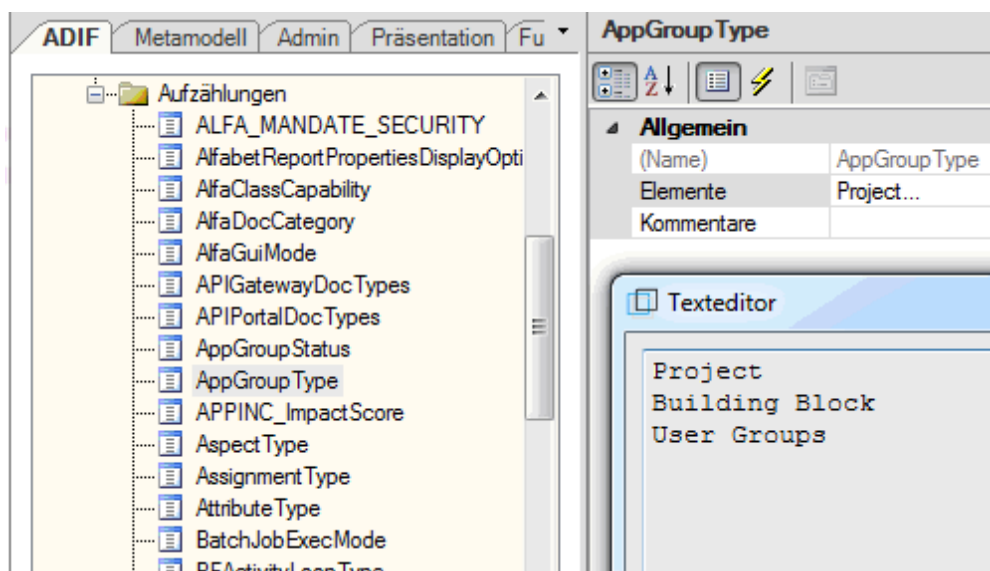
ADIF | Metamodell | Admin | Präsentation | Fu

Aufzählungen
ALFA_MANDATE_SECURITY
AlfabetReportPropertiesDisplayOpti
AlfaClassCapability
AlfaDocCategory
AlfaGuiMode
APIGatewayDocTypes
APIPortalDocTypes
AppGroupStatus
AppGroupType
APPINC_ImpactScore
AspectType
AssignmentType
AttributeType
BatchJobExecMode
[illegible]

AppGroupType

Allgemein

| | |
|---|---|
| (Name) | AppGroupType |
| Elemente | Project... |
| Kommentare | |

Texteditor

Project
Building Block
User Groups